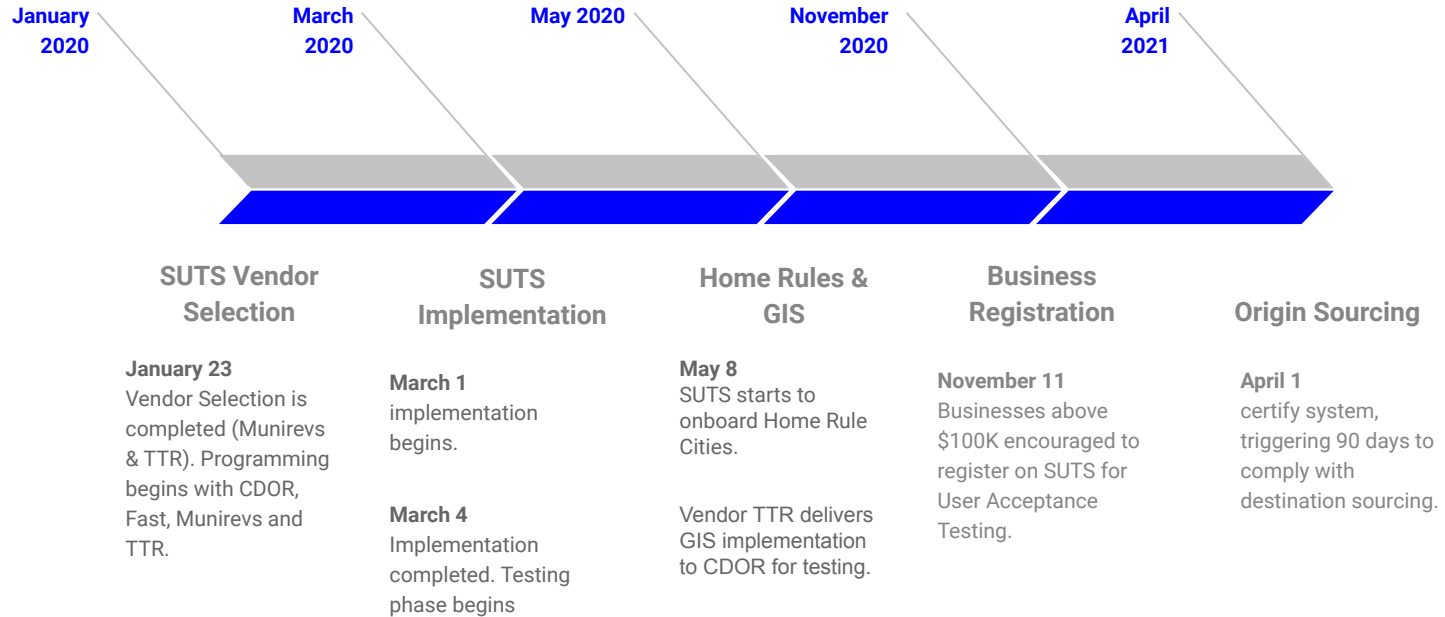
January 2020

March 2020

May 2020

November 2020

April 2021

SUTS Vendor Selection

January 23
Vendor Selection is completed (Munirevs & TTR). Programming begins with CDOR, Fast, Munirevs and TTR.

SUTS Implementation

March 1
implementation begins.

March 4
Implementation completed. Testing phase begins

Home Rules & GIS

May 8
SUTS starts to onboard Home Rule Cities.

Vendor TTR delivers GIS implementation to CDOR for testing.

Business Registration

November 11
Businesses above \$100K encouraged to register on SUTS for User Acceptance Testing.

Origin Sourcing

April 1
certify system, triggering 90 days to comply with destination sourcing.